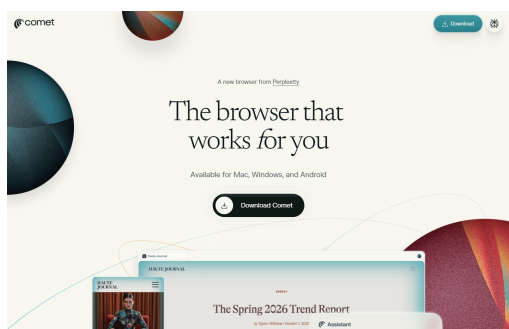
comet

Download

A new browser from Perplexity

The browser that works for you

Available for Mac, Windows, and Android

Download Comet

HAUTE JOURNAL

HAUTE JOURNAL

The Spring 2026 Trend Report

Assistant